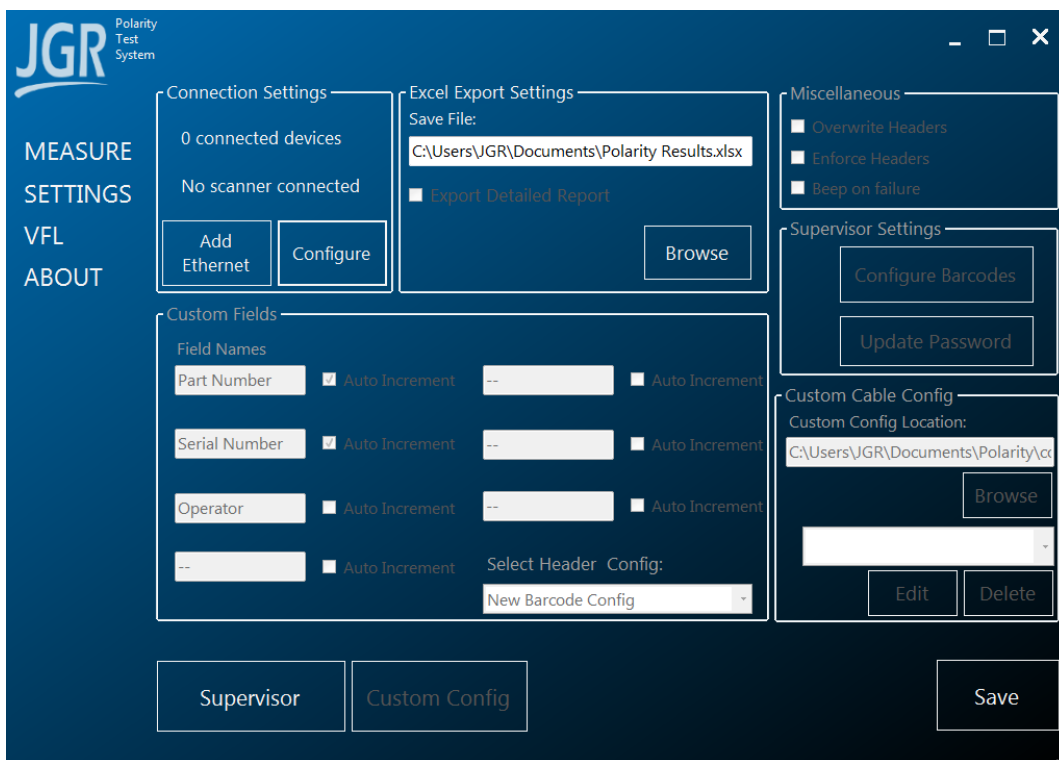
JGR Polarity Test System

MEASURE
SETTINGS
VFL
ABOUT

Connection Settings
0 connected devices
No scanner connected
Add Ethernet
Configure

Excel Export Settings
Save File:
C:\Users\JGR\Documents\Polarity Results.xlsx
Export Detailed Report
Browse

Miscellaneous
Overwrite Headers
Enforce Headers
Beep on failure

Supervisor Settings
Configure Barcodes
Update Password

Custom Fields
Field Names
Part Number
Auto Increment
--
Auto Increment
Serial Number
Auto Increment
--
Auto Increment
Operator
Auto Increment
--
Auto Increment
--
Auto Increment
Select Header Config:
New Barcode Config

Custom Cable Config
Custom Config Location:
C:\Users\JGR\Documents\Polarity\c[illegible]
Browse
Edit
Delete

Supervisor
Custom Config
Save